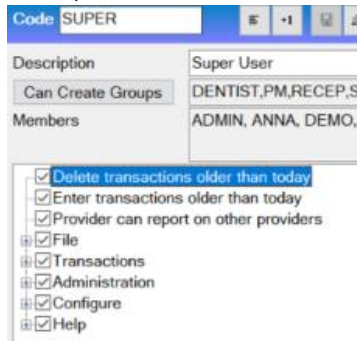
Code SUPER

Description Super User

Can Create Groups DENTIST,PM,RECEP,S

Members ADMIN, ANNA, DEMO,

Delete transactions older than today
Enter transactions older than today
Provider can report on other providers
File
Transactions
Administration
Configure
Help